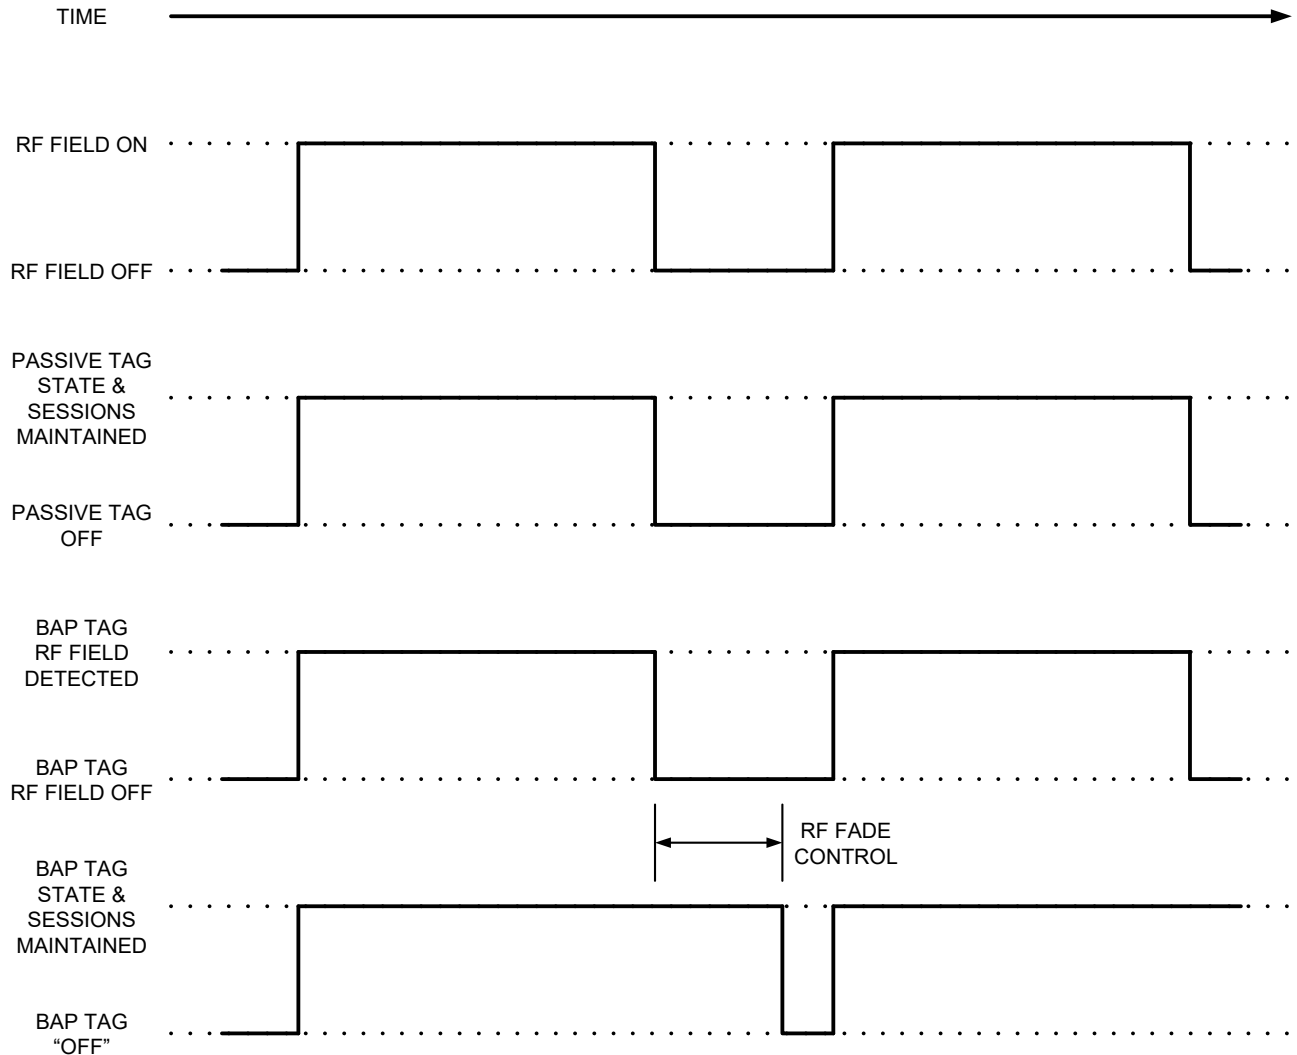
TIME

RF FIELD ON

RF FIELD OFF

PASSIVE TAG STATE & SESSIONS MAINTAINED

PASSIVE TAG OFF

BAP TAG RF FIELD DETECTED

BAP TAG RF FIELD OFF

RF FADE CONTROL

BAP TAG STATE & SESSIONS MAINTAINED

BAP TAG "OFF"